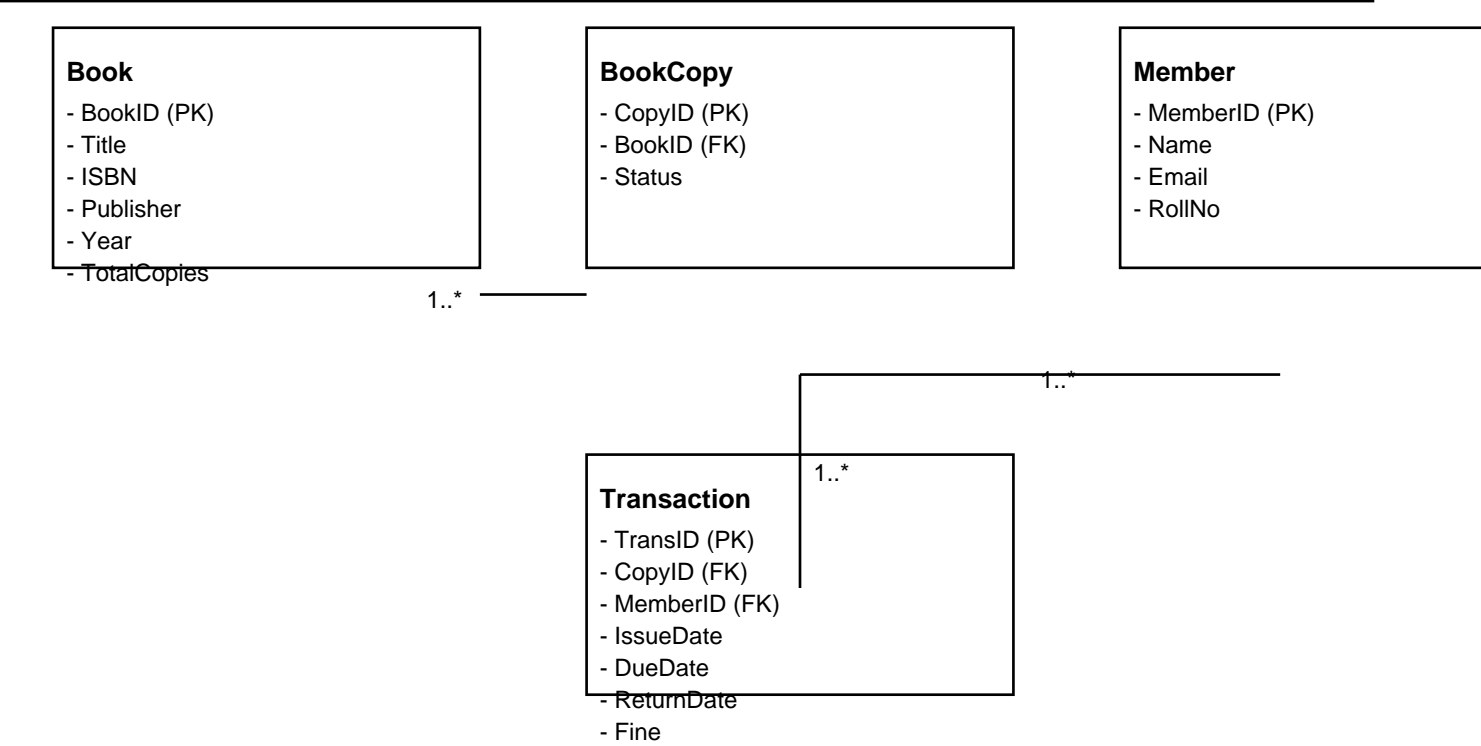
**Book**
- BookID (PK)
- Title
- ISBN
- Publisher
- Year
- TotalCopies

**BookCopy**
- CopyID (PK)
- BookID (FK)
- Status

**Member**
- MemberID (PK)
- Name
- Email
- RollNo

1..*

1..*

1..*

**Transaction**
- TransID (PK)
- CopyID (FK)
- MemberID (FK)
- IssueDate
- DueDate
- ReturnDate
- Fine